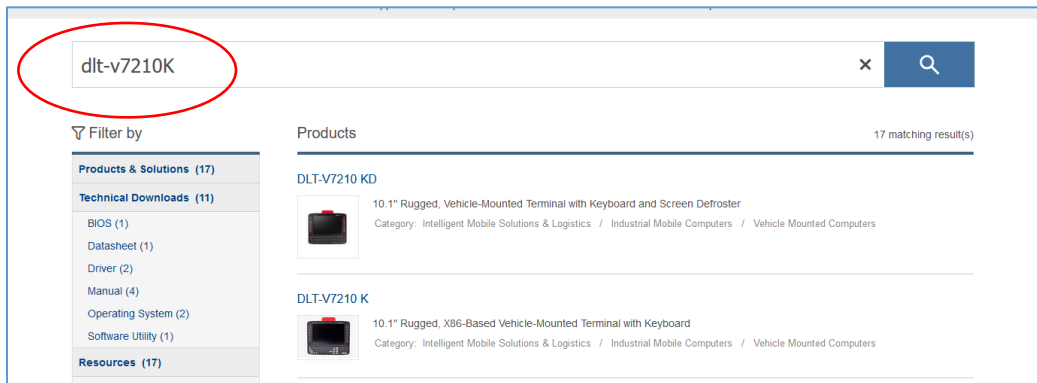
dlt-v7210K

×

Filter by

Products & Solutions (17)

Technical Downloads (11)

BIOS (1)

Datasheet (1)

Driver (2)

Manual (4)

Operating System (2)

Software Utility (1)

Resources (17)

Products

17 matching result(s)

DLT-V7210 KD

10.1" Rugged, Vehicle-Mounted Terminal with Keyboard and Screen Defroster

Category: Intelligent Mobile Solutions & Logistics / Industrial Mobile Computers / Vehicle Mounted Computers

DLT-V7210 K

10.1" Rugged, X86-Based Vehicle-Mounted Terminal with Keyboard

Category: Intelligent Mobile Solutions & Logistics / Industrial Mobile Computers / Vehicle Mounted Computers